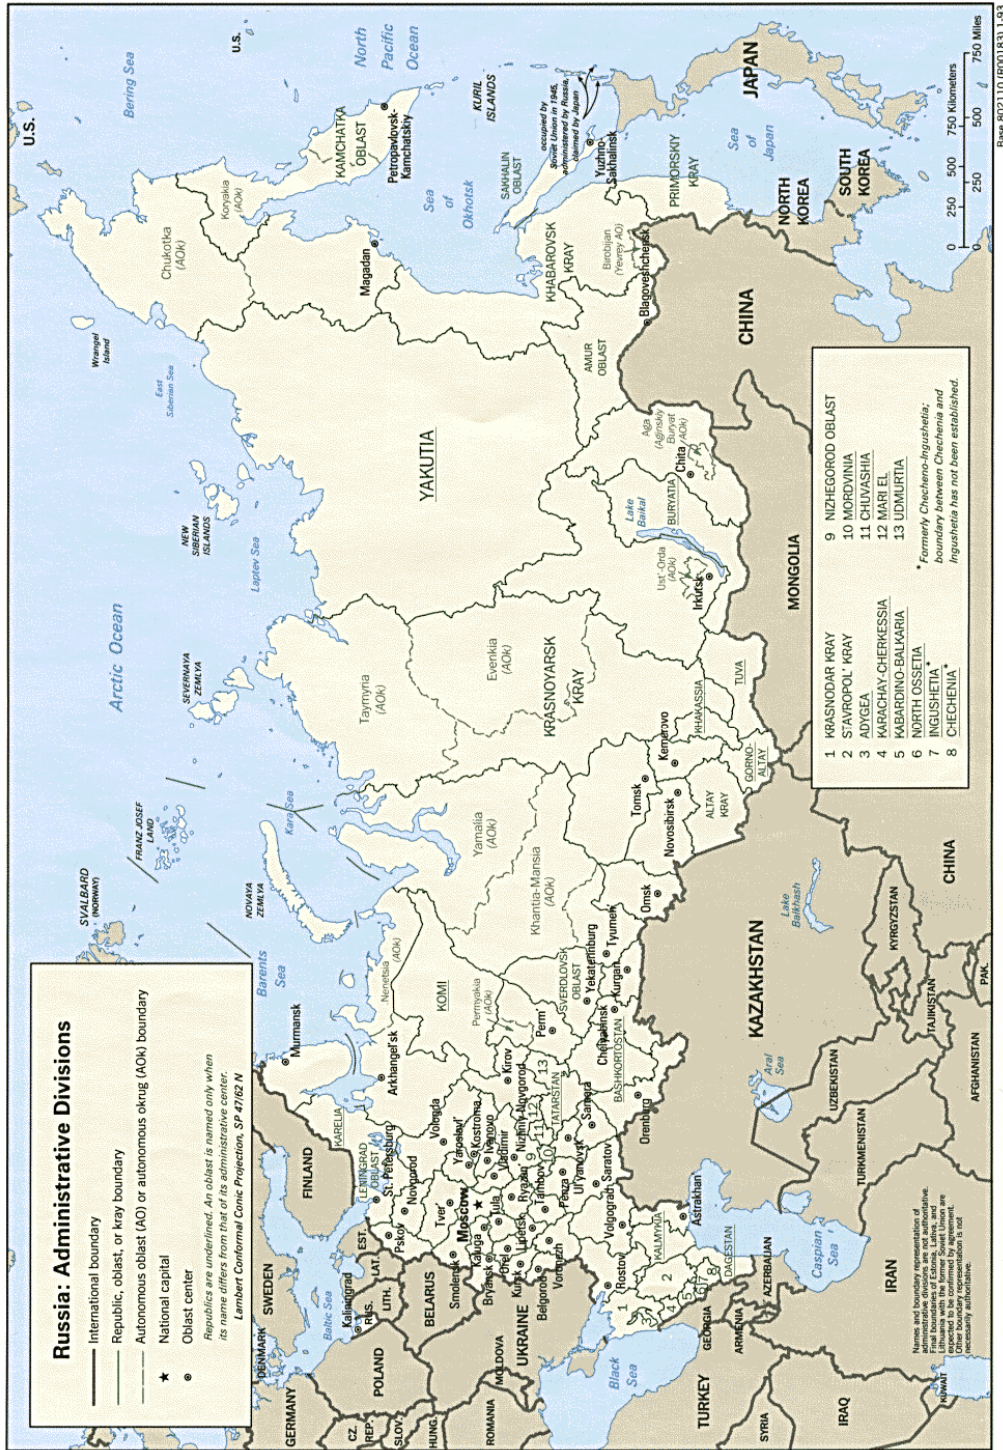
Russia: Administrative Divisions

International boundary
Republic, oblast, or kray boundary
Autonomous oblast (AO) or autonomous okrug (AOk) boundary
★ National capital
⊙ Oblast center

Republics are underlined. An oblast is named only when its name differs from that of its administrative center.
Lambert Conformal Conic Projection, SP 47/62 N

1 KRASNODAR KRAY
2 STAVROPOL' KRAY
3 ADYGEA
4 KARACHAY-CHERKESSIA
5 KABARDINO-BALKARIA
6 NORTH OSSETIA
7 INGUSHETIA*
8 CHECHENIA*
9 NIZHEGOROD OBLAST
10 MORDVINIA
11 CHUVASHIA
12 MARI EL
13 UDMURTIA

*Formerly Checheno-Ingushetia; boundary between Chechenia and Ingushetia has not been established.

Names and boundary representation of administrative divisions are not necessarily authoritative. Final boundaries of Estonia, Latvia, and Lithuania with the former Soviet Union are subject to settlement by agreement. Other boundary representation is not necessarily authoritative.

0 250 500 750 Kilometers
0 250 500 750 Miles

Base 802110 (R00183) 1-93

U.S.
Bering Sea
U.S.
North Pacific Ocean
KAMCHATKA OBLAST
Petropavlovsk-Kamchatskiy
Koryakia (AOk)
Chukotka (AOk)
Magadan
KURIL ISLANDS
occupied by Soviet Union in 1945, administered by Russia, claimed by Japan
SAKHALIN OBLAST
Yuzhno-Sakhalinsk
Sea of Okhotsk
KHABAROVSK KRAY
Birobijan (Yevrey AO)
Blagoveshchensk
PRIMORSKIY KRAY
Sea of Japan
JAPAN
NORTH KOREA
SOUTH KOREA
CHINA
AMUR OBLAST
Wrangel Island
East Siberian Sea
YAKUTIA
NEW SIBERIAN ISLANDS
Laptev Sea
Aga (Aginsky Buryat) (AOk)
Chita
Lake Baikal
BURYATIA
Ust'-Orda (AOk)
Irkutsk
MONGOLIA
Arctic Ocean
SEVERNAYA ZEMLYA
Taymyria (AOk)
Evenkia (AOk)
KRASNOYARSK KRAY
KHAKASSIA
TUVA
Kemerovo
GORNO-ALTAY
ALTAY KRAY
Tomsk
Novosibirsk
FRANZ JOSEF LAND
Kara Sea
Yamalia (AOk)
Khantia-Mansia (AOk)
Omsk
CHINA
SVALBARD (NORWAY)
NOVAYA ZEMLYA
Barents Sea
Nenetsia (AOk)
KOMI
Permyakia (AOk)
SVERDLOVSK OBLAST
Yekaterinburg
Tyumen'
Kurgan
Perm'
Chelyabinsk
BASHKORTOSTAN
Lake Balkhash
KAZAKHSTAN
KYRGYZSTAN
TAJIKISTAN
PAK.
AFGHANISTAN
Aral Sea
UZBEKISTAN
TURKMENISTAN
IRAN
Murmansk
Arkhangel'sk
KARELIA
Vologda
Kirov
13
TATARSTAN
Orenburg
Samara
Ul'yanovsk
Saratov
Kostroma
Yaroslavl'
Ivanovo
Vladimir
Nizhniy Novgorod
9 11 12
10
Penza
Ryazan'
Tambov
Volgograd
Astrakhan
KALMYKIA
DAGESTAN
Caspian Sea
AZERBAIJAN
FINLAND
LENINGRAD OBLAST
St. Petersburg
Novgorod
Pskov
Tver'
Moscow
Kaluga
Tula
Lipetsk
Smolensk
Bryansk
Orel
Kursk
Belgorod
Voronezh
Rostov
EST.
LAT.
LITH.
RUS.
Kaliningrad
BELARUS
SWEDEN
Baltic Sea
DENMARK
POLAND
GERMANY
CZ. REP.
SLOV.
HUNG.
ROMANIA
MOLDOVA
UKRAINE
Black Sea
TURKEY
GEORGIA
ARMENIA
SYRIA
IRAQ
KUWAIT
1 2 3 4 5 6 7 8